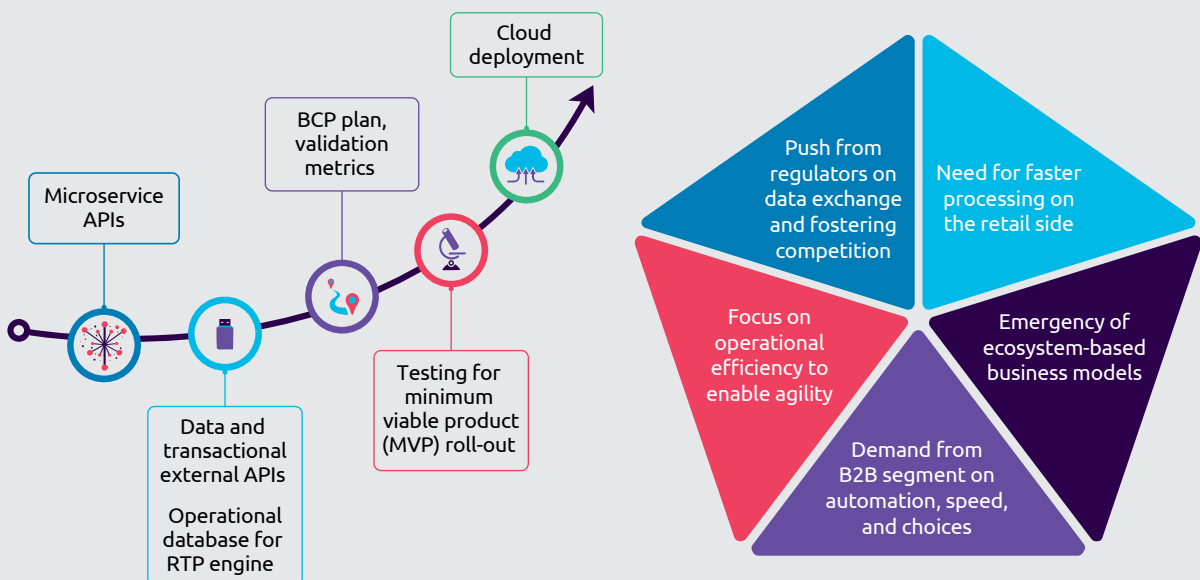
Cloud deployment

BCP plan, validation metrics

Microservice APIs

Testing for minimum viable product (MVP) roll-out

Data and transactional external APIs

Operational database for RTP engine

Push from regulators on data exchange and fostering competition

Need for faster processing on the retail side

Focus on operational efficiency to enable agility

Emergency of ecosystem-based business models

Demand from B2B segment on automation, speed, and choices